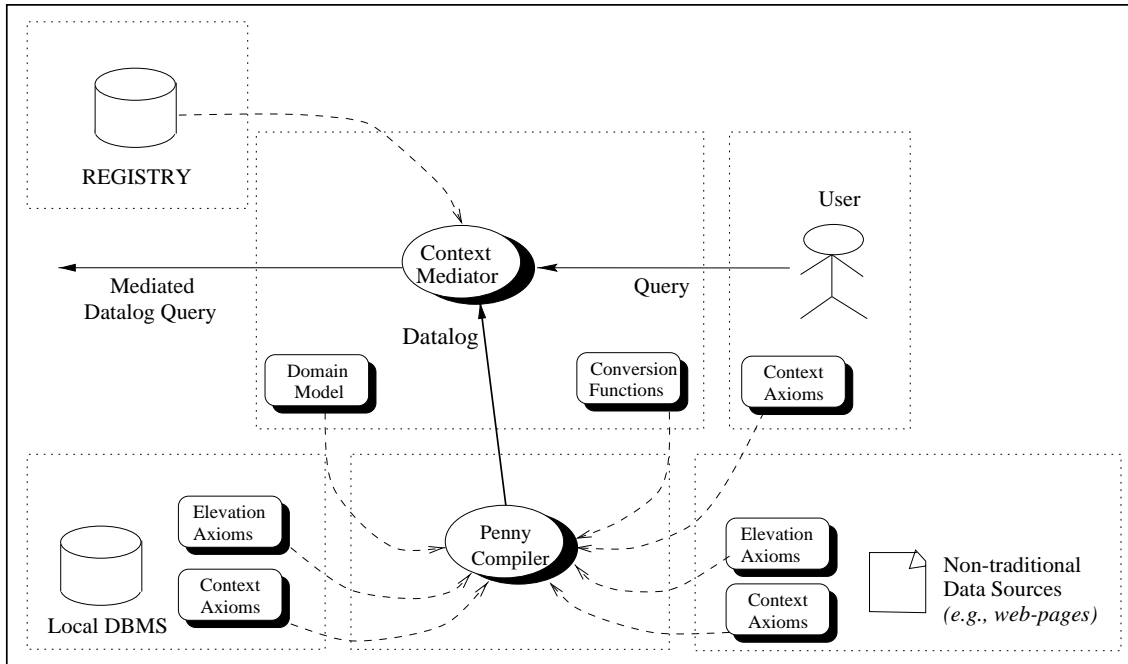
REGISTRY

User

Context Mediator

Mediated Datalog Query

Query

Datalog

Domain Model

Conversion Functions

Context Axioms

Elevation Axioms

Context Axioms

Local DBMS

Penny Compiler

Elevation Axioms

Context Axioms

Non-traditional Data Sources *(e.g., web-pages)*